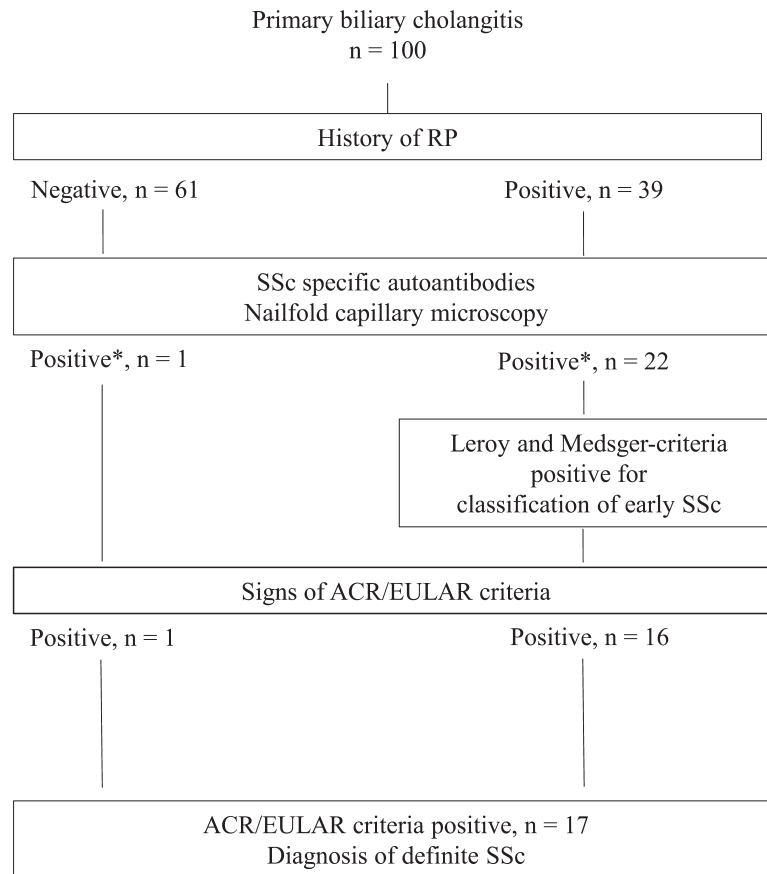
Primary biliary cholangitis
n = 100

History of RP

Negative, n = 61

Positive, n = 39

SSc specific autoantibodies
Nailfold capillary microscopy

Positive*, n = 1

Positive*, n = 22

Leroy and Medsger-criteria positive for classification of early SSc

Signs of ACR/EULAR criteria

Positive, n = 1

Positive, n = 16

ACR/EULAR criteria positive, n = 17
Diagnosis of definite SSc